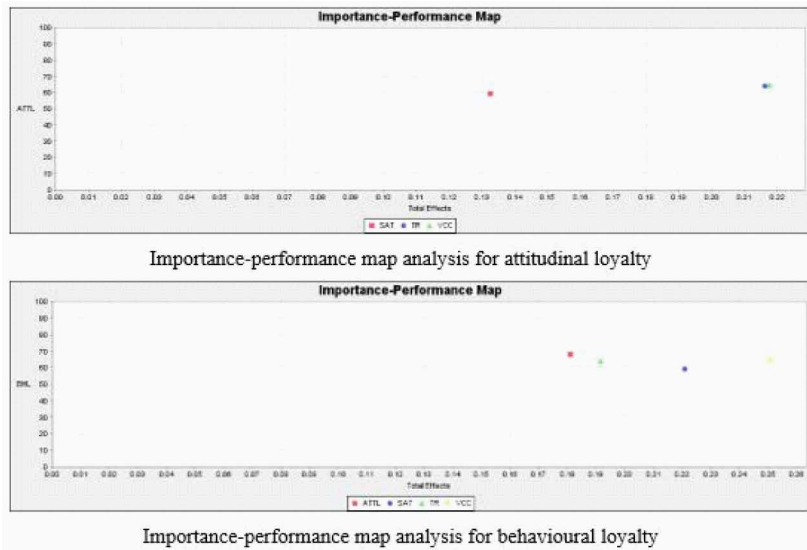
Importance-Performance Map

100
90
80
70
60
50
40
30
20
10
0

ATTL

0.00 0.01 0.02 0.03 0.04 0.05 0.06 0.07 0.08 0.09 0.10 0.11 0.12 0.13 0.14 0.15 0.16 0.17 0.18 0.19 0.20 0.21 0.22

Total Effects

SAT TR VCC

Importance-performance map analysis for attitudinal loyalty

Importance-Performance Map

100
90
80
70
60
50
40
30
20
10
0

BHL

0.00 0.01 0.02 0.03 0.04 0.05 0.06 0.07 0.08 0.09 0.10 0.11 0.12 0.13 0.14 0.15 0.16 0.17 0.18 0.19 0.20 0.21 0.22 0.23 0.24 0.25 0.26

Total Effects

ATTL SAT TR VCC

Importance-performance map analysis for behavioural loyalty